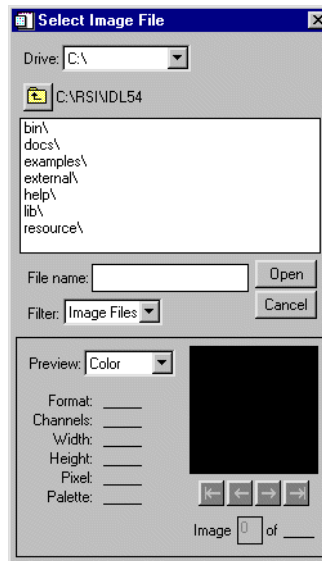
Select Image File

Drive: C:\

C:\RSI\IDL54

bin\
docs\
examples\
external\
help\
lib\
resource\

File name:
Open
Cancel
Filter: Image Files

Preview: Color

Format: ____
Channels: ____
Width: ____
Height: ____
Pixel: ____
Palette: ____

Image 0 of ____